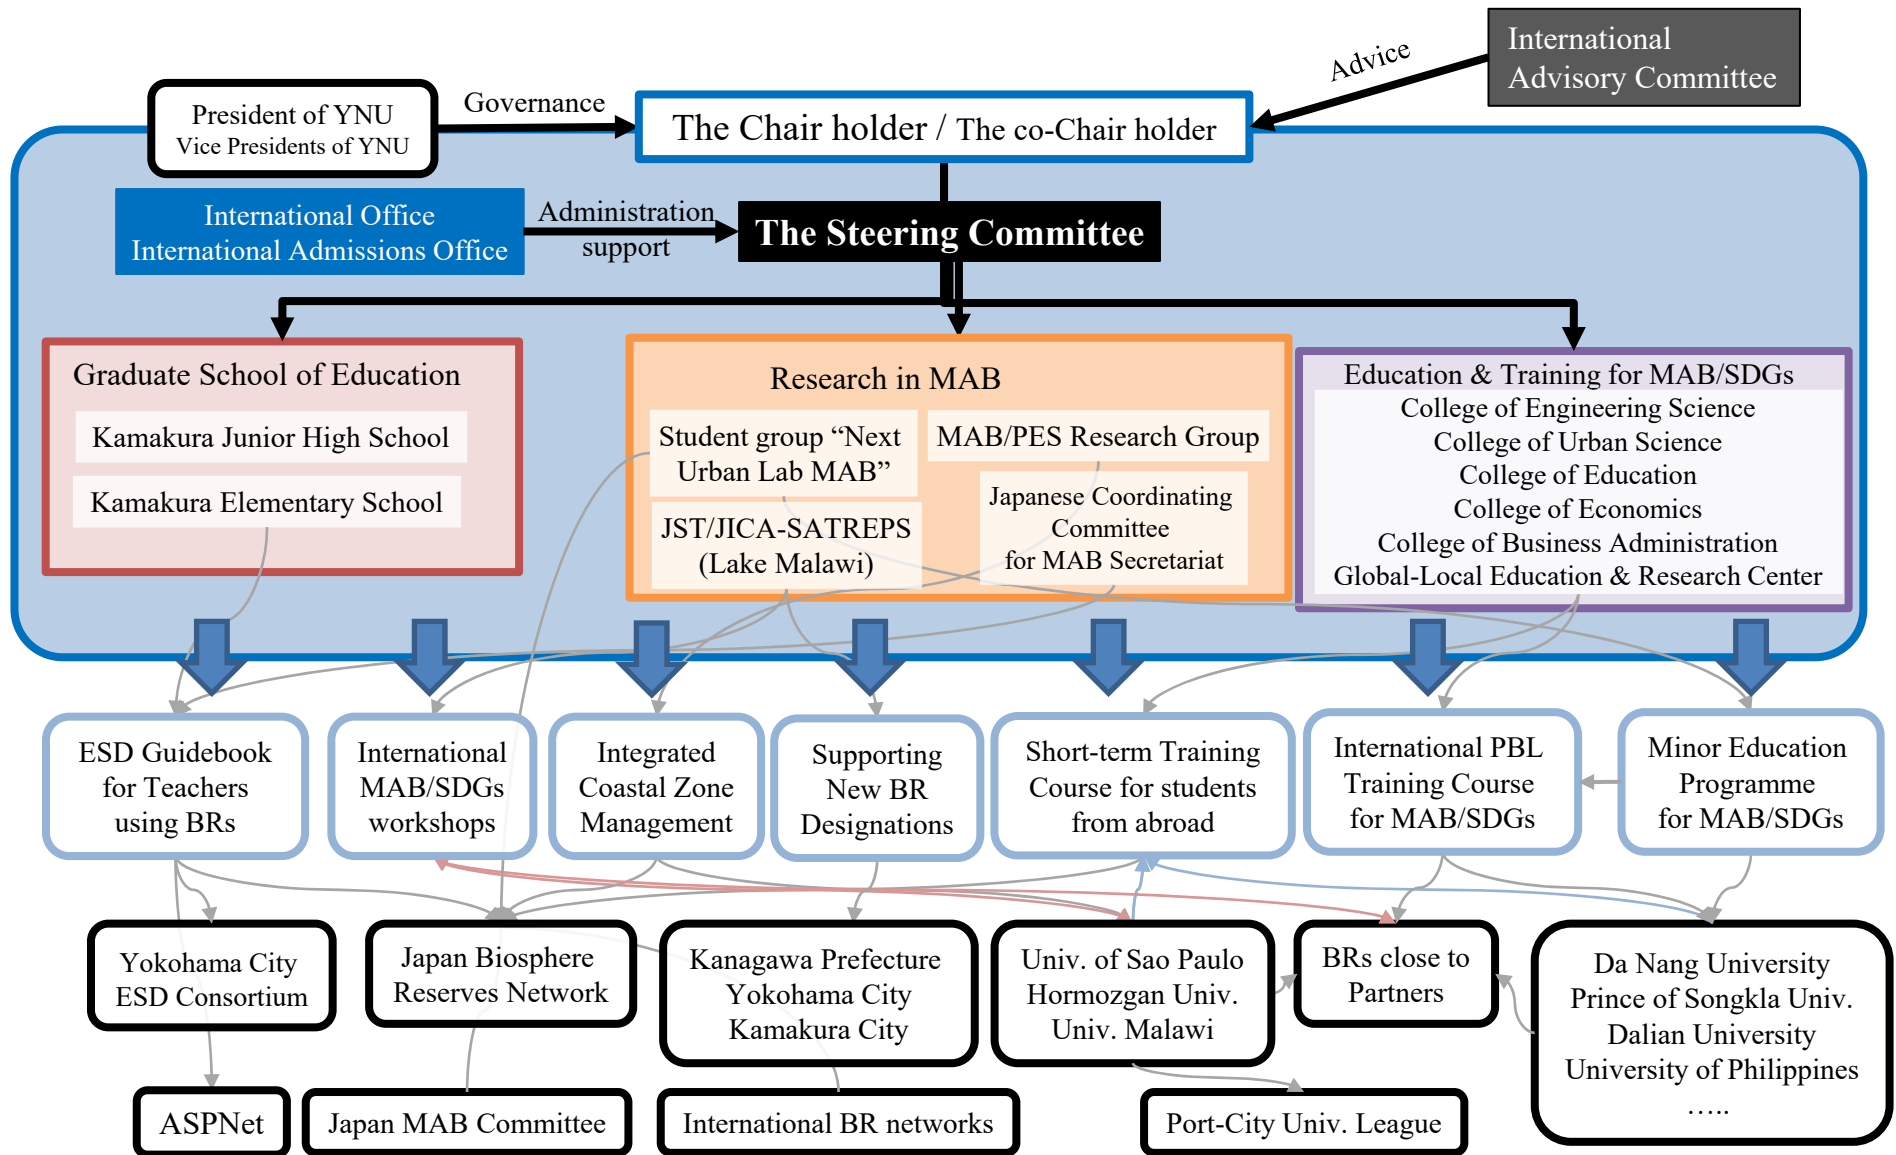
International Advisory Committee

Advice

President of YNU
Vice Presidents of YNU

Governance

The Chair holder / The co-Chair holder

International Office
International Admissions Office

Administration support

The Steering Committee

Graduate School of Education

Kamakura Junior High School

Kamakura Elementary School

Research in MAB

Student group “Next Urban Lab MAB”

MAB/PES Research Group

JST/JICA-SATREPS (Lake Malawi)

Japanese Coordinating Committee for MAB Secretariat

Education & Training for MAB/SDGs
College of Engineering Science
College of Urban Science
College of Education
College of Economics
College of Business Administration
Global-Local Education & Research Center

ESD Guidebook for Teachers using BRs

International MAB/SDGs workshops

Integrated Coastal Zone Management

Supporting New BR Designations

Short-term Training Course for students from abroad

International PBL Training Course for MAB/SDGs

Minor Education Programme for MAB/SDGs

Yokohama City ESD Consortium

Japan Biosphere Reserves Network

Kanagawa Prefecture
Yokohama City
Kamakura City

Univ. of Sao Paulo
Hormozgan Univ.
Univ. Malawi

BRs close to Partners

Da Nang University
Prince of Songkla Univ.
Dalian University
University of Philippines
…..

ASPNet

Japan MAB Committee

International BR networks

Port-City Univ. League